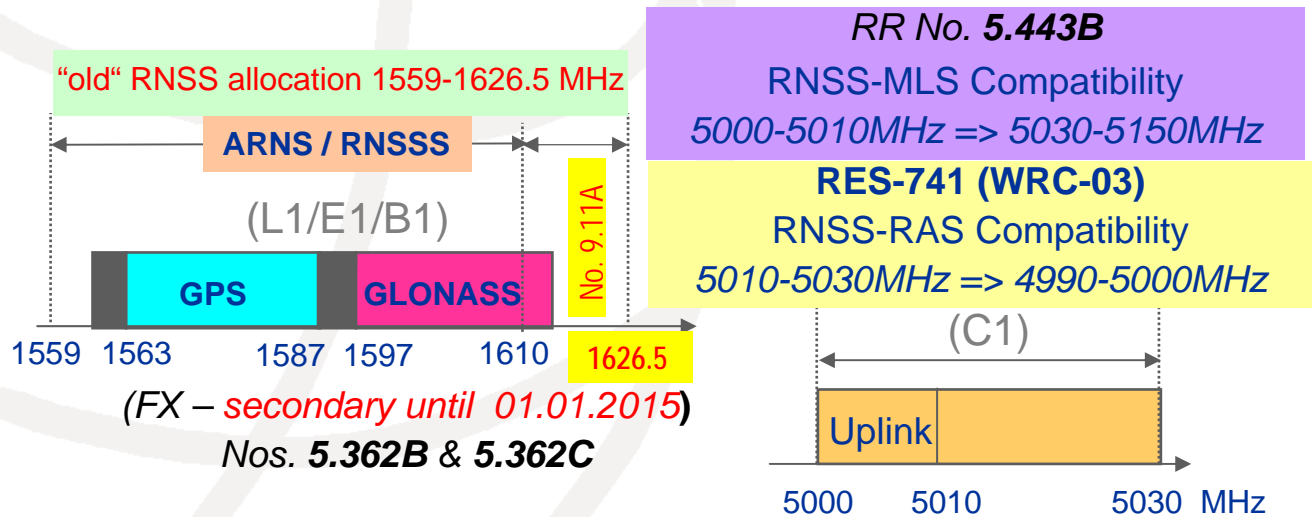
"old" RNSS allocation 1559-1626.5 MHz

ARNS / RNSSS

(L1/E1/B1)

No. 9.11A

GPS

GLONASS

1559 1563 1587 1597 1610 1626.5

(FX – secondary until 01.01.2015)

Nos. **5.362B** & **5.362C**

*RR No.* ***5.443B***

RNSS-MLS Compatibility

*5000-5010MHz => 5030-5150MHz*

**RES-741 (WRC-03)**

RNSS-RAS Compatibility

*5010-5030MHz => 4990-5000MHz*

(C1)

Uplink

5000 5010 5030 MHz